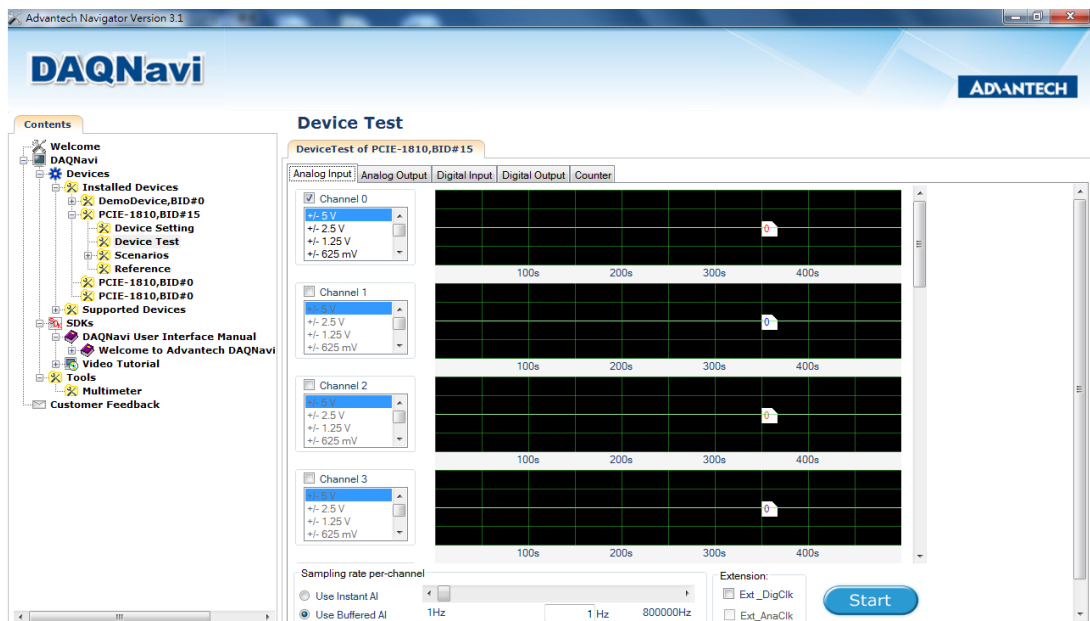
Advantech Navigator Version 3.1

DAQNavi

ADVANTECH

Contents

Welcome
DAQNavi
Devices
Installed Devices
DemoDevice,BID#0
PCIE-1810,BID#15
Device Setting
Device Test
Scenarios
Reference
PCIE-1810,BID#0
PCIE-1810,BID#0
Supported Devices
SDKs
DAQNavi User Interface Manual
Welcome to Advantech DAQNavi
Video Tutorial
Tools
Multimeter
Customer Feedback

Device Test

DeviceTest of PCIE-1810,BID#15

Analog Input | Analog Output | Digital Input | Digital Output | Counter

Channel 0
+/- 5 V
+/- 2.5 V
+/- 1.25 V
+/- 625 mV

0
100s 200s 300s 400s

Channel 1
+/- 5 V
+/- 2.5 V
+/- 1.25 V
+/- 625 mV

0
100s 200s 300s 400s

Channel 2
+/- 5 V
+/- 2.5 V
+/- 1.25 V
+/- 625 mV

0
100s 200s 300s 400s

Channel 3
+/- 5 V
+/- 2.5 V
+/- 1.25 V
+/- 625 mV

0
100s 200s 300s 400s

Sampling rate per-channel
Use Instant AI
Use Buffered AI
1Hz 1 Hz 800000Hz

Extension:
Ext _DigClk
Ext_AnaClk

Start